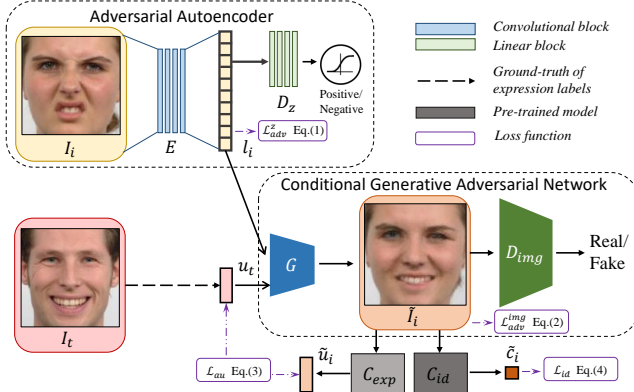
Adversarial Autoencoder

$I_i$

$E$

$l_i$

$D_z$

Positive/ Negative

$\mathcal{L}_{adv}^{z}$ Eq.(1)

Convolutional block

Linear block

Ground-truth of expression labels

Pre-trained model

Loss function

Conditional Generative Adversarial Network

$I_t$

$u_t$

$G$

$\tilde{I}_i$

$D_{img}$

Real/ Fake

$\mathcal{L}_{adv}^{img}$ Eq.(2)

$\mathcal{L}_{au}$ Eq.(3)

$\tilde{u}_i$

$C_{exp}$

$C_{id}$

$\tilde{c}_i$

$\mathcal{L}_{id}$ Eq.(4)